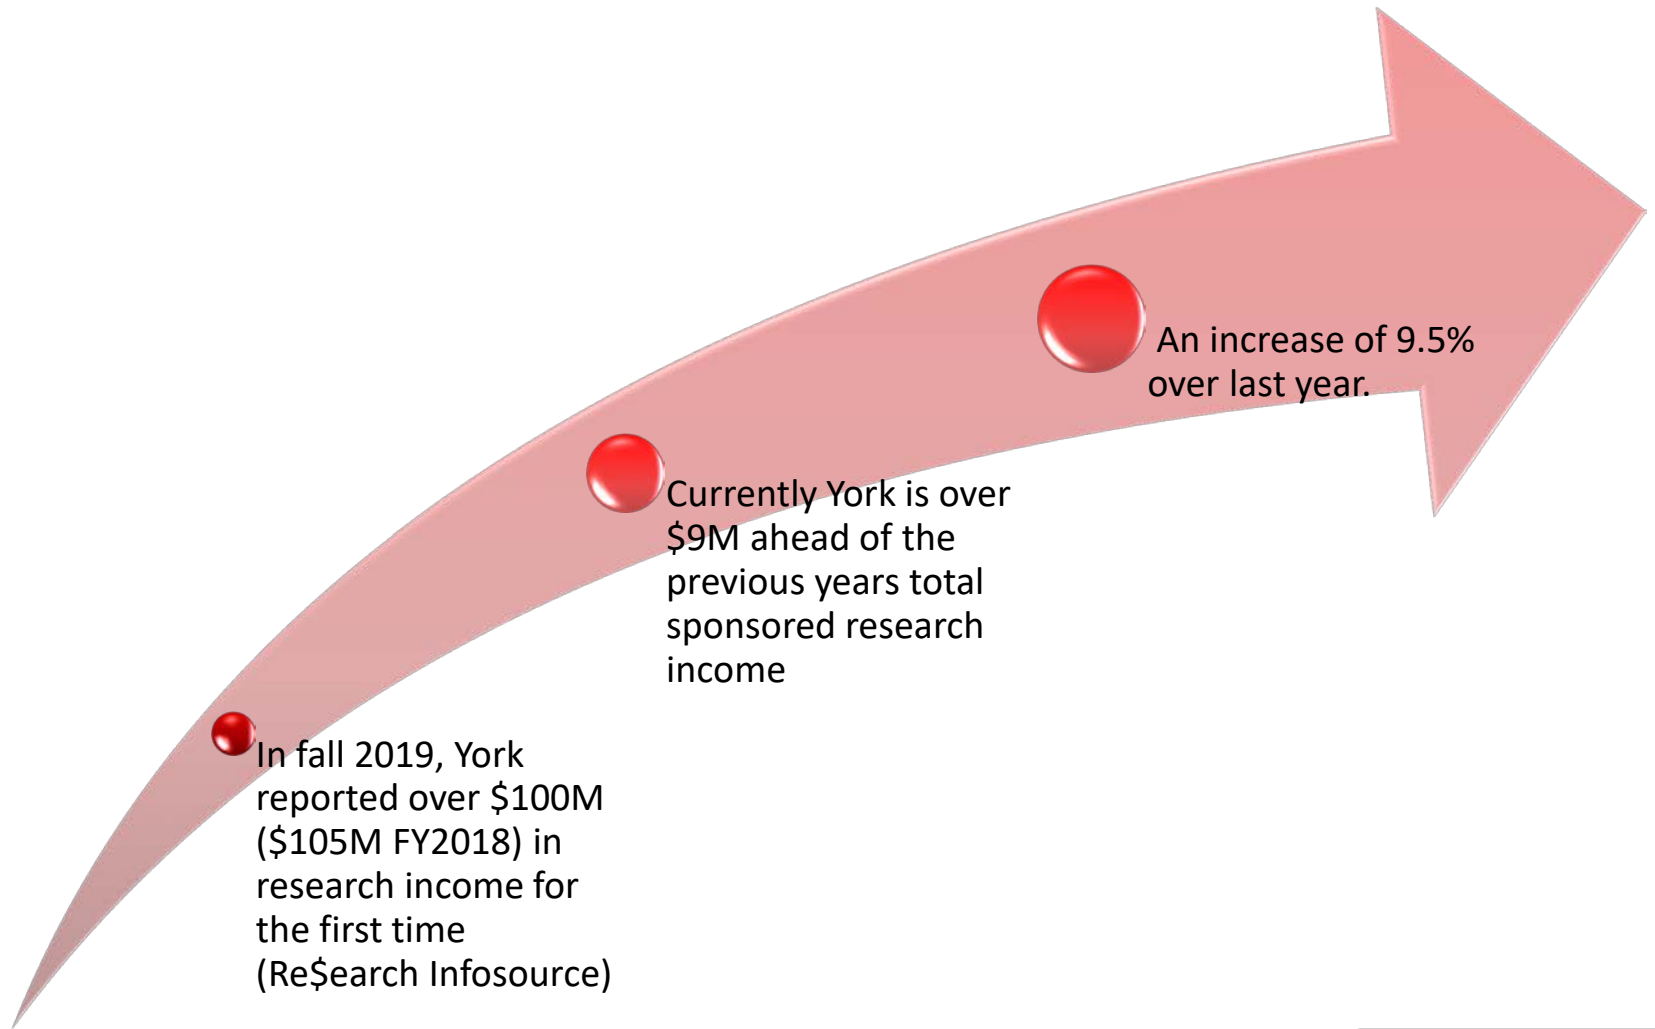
In fall 2019, York reported over \$100M (\$105M FY2018) in research income for the first time (Re\$earch Infosource)

Currently York is over \$9M ahead of the previous years total sponsored research income

An increase of 9.5% over last year.